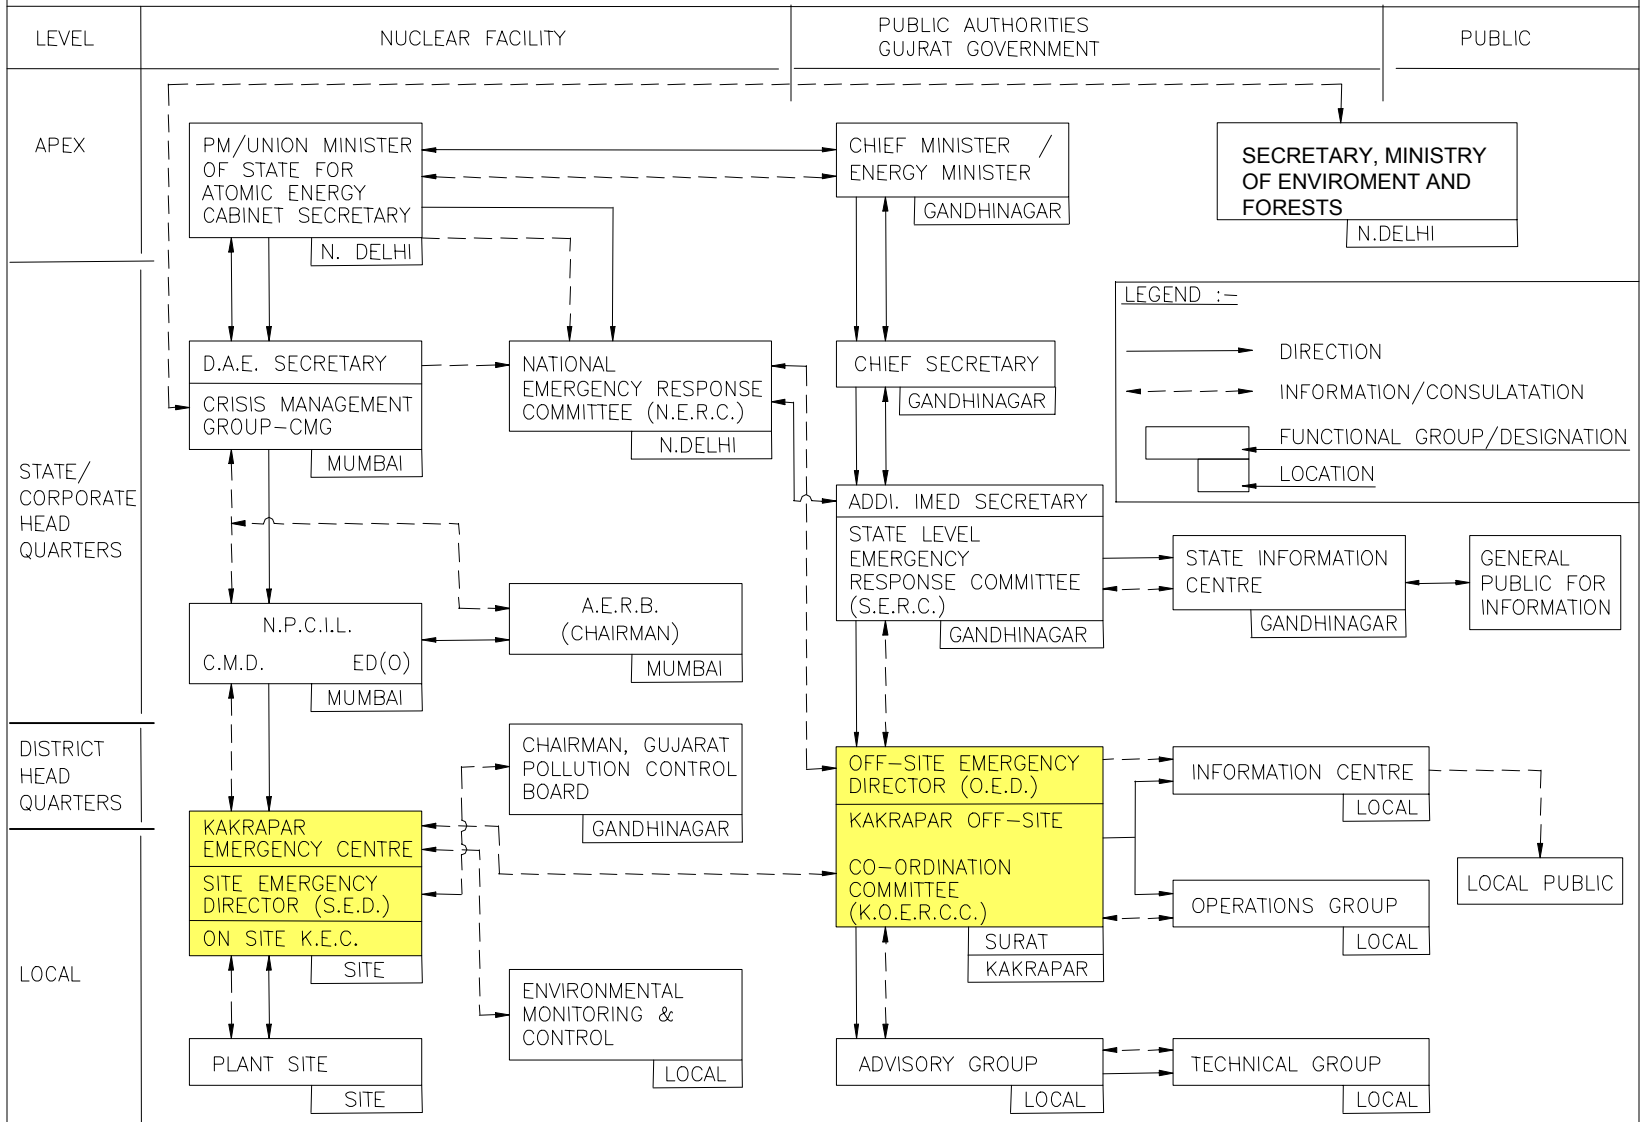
LEVEL

NUCLEAR FACILITY

PUBLIC AUTHORITIES
GUJRAT GOVERNMENT

PUBLIC

APEX

PM/UNION MINISTER OF STATE FOR ATOMIC ENERGY CABINET SECRETARY
N. DELHI

CHIEF MINISTER / ENERGY MINISTER
GANDHINAGAR

SECRETARY, MINISTRY OF ENVIROMENT AND FORESTS
N.DELHI

LEGEND :-
DIRECTION
INFORMATION/CONSULATATION
FUNCTIONAL GROUP/DESIGNATION
LOCATION

STATE/ CORPORATE HEAD QUARTERS

D.A.E. SECRETARY
CRISIS MANAGEMENT GROUP-CMG
MUMBAI

NATIONAL EMERGENCY RESPONSE COMMITTEE (N.E.R.C.)
N.DELHI

CHIEF SECRETARY
GANDHINAGAR

ADDI. IMED SECRETARY
STATE LEVEL EMERGENCY RESPONSE COMMITTEE (S.E.R.C.)
GANDHINAGAR

STATE INFORMATION CENTRE
GANDHINAGAR

GENERAL PUBLIC FOR INFORMATION

N.P.C.I.L.
C.M.D. ED(O)
MUMBAI

A.E.R.B. (CHAIRMAN)
MUMBAI

DISTRICT HEAD QUARTERS

CHAIRMAN, GUJARAT POLLUTION CONTROL BOARD
GANDHINAGAR

OFF-SITE EMERGENCY DIRECTOR (O.E.D.)
KAKRAPAR OFF-SITE
CO-ORDINATION COMMITTEE (K.O.E.R.C.C.)
SURAT
KAKRAPAR

INFORMATION CENTRE
LOCAL

LOCAL PUBLIC

KAKRAPAR EMERGENCY CENTRE
SITE EMERGENCY DIRECTOR (S.E.D.)
ON SITE K.E.C.
SITE

OPERATIONS GROUP
LOCAL

LOCAL

ENVIRONMENTAL MONITORING & CONTROL
LOCAL

PLANT SITE
SITE

ADVISORY GROUP
LOCAL

TECHNICAL GROUP
LOCAL